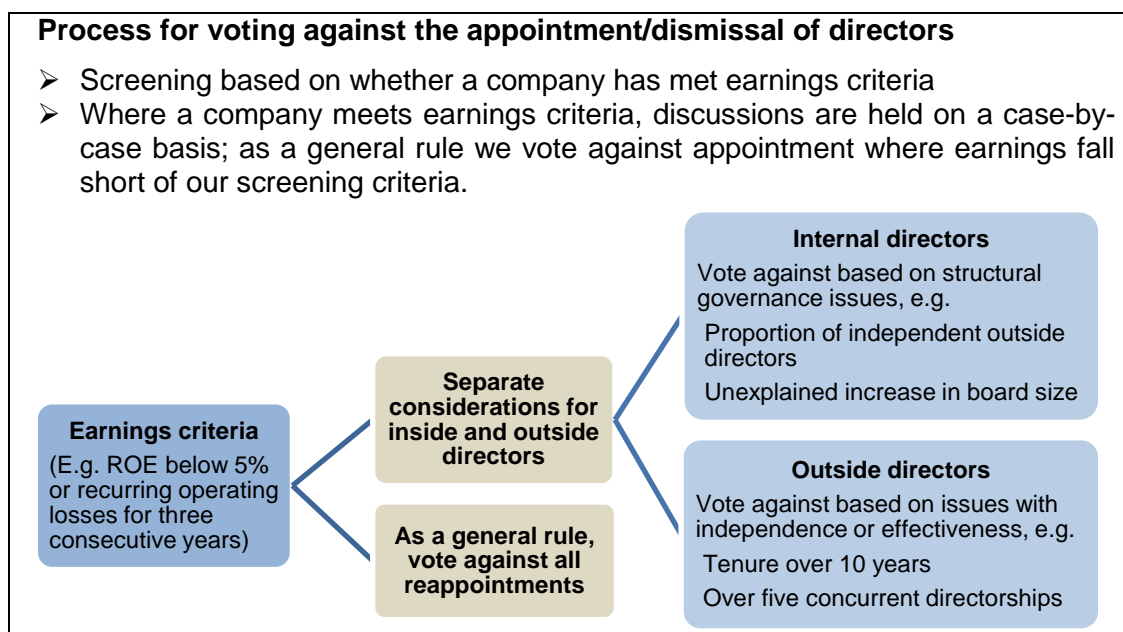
**Process for voting against the appointment/dismissal of directors**

➢ Screening based on whether a company has met earnings criteria
➢ Where a company meets earnings criteria, discussions are held on a case-by-case basis; as a general rule we vote against appointment where earnings fall short of our screening criteria.

**Earnings criteria**
(E.g. ROE below 5% or recurring operating losses for three consecutive years)

**Separate considerations for inside and outside directors**

**As a general rule, vote against all reappointments**

**Internal directors**
Vote against based on structural governance issues, e.g.
Proportion of independent outside directors
Unexplained increase in board size

**Outside directors**
Vote against based on issues with independence or effectiveness, e.g.
Tenure over 10 years
Over five concurrent directorships